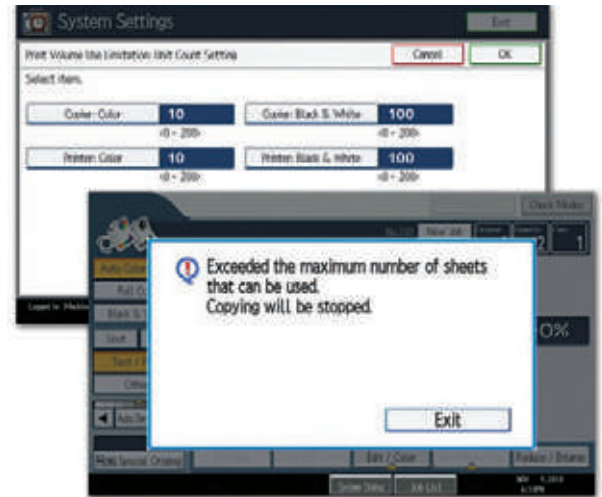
System Settings

Exit

Print Volume Use Limitation: Unit Count Setting

Cancel

OK

Select item.

Copier: Color

10

<0 - 200>

Copier: Black & White

100

<0 - 200>

Printer: Color

10

<0 - 200>

Printer: Black & White

100

<0 - 200>

Logged In: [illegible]

Check Modes

New Job

2

1

Auto Color

Full Co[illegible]

Black & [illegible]

0%

Other

Exceeded the maximum number of sheets that can be used.
Copying will be stopped.

Exit

Special Original

Edit / Color

Reduce / Enlarge

Job List